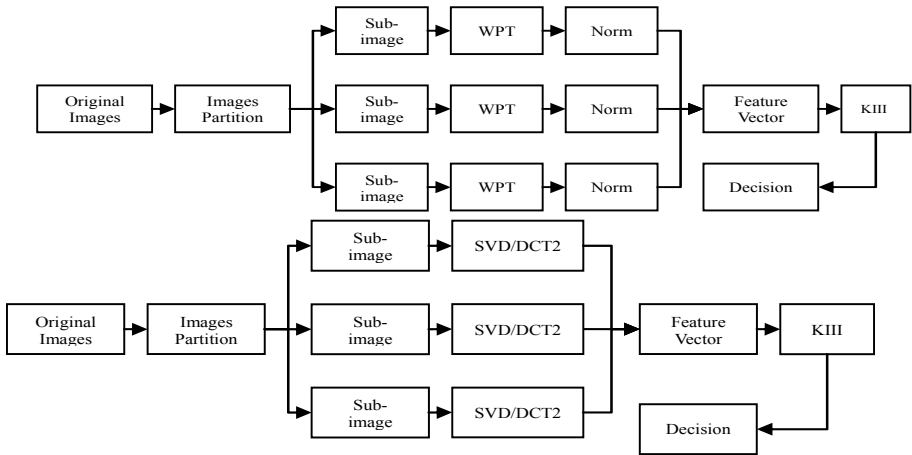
Original Images

Images Partition

Sub-image

WPT

Norm

Sub-image

WPT

Norm

Sub-image

WPT

Norm

Feature Vector

KIII

Decision

Original Images

Images Partition

Sub-image

SVD/DCT2

Sub-image

SVD/DCT2

Sub-image

SVD/DCT2

Feature Vector

KIII

Decision